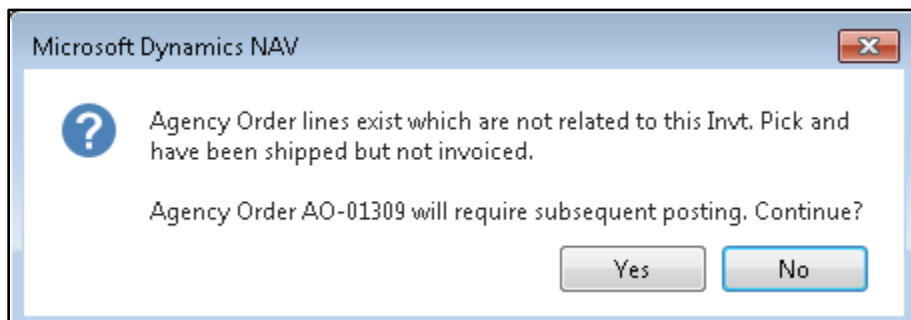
Microsoft Dynamics NAV

Agency Order lines exist which are not related to this Invt. Pick and have been shipped but not invoiced.

Agency Order AO-01309 will require subsequent posting. Continue?

Yes

No